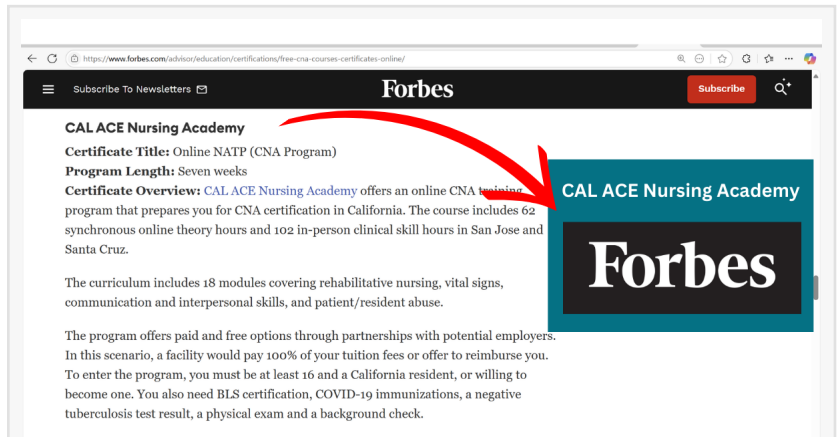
https://www.forbes.com/advisor/education/certifications/free-cna-courses-certificates-online/

Subscribe To Newsletters

Forbes

Subscribe

CAL ACE Nursing Academy

Certificate Title: Online NATP (CNA Program)
Program Length: Seven weeks
Certificate Overview: CAL ACE Nursing Academy offers an online CNA training program that prepares you for CNA certification in California. The course includes 62 synchronous online theory hours and 102 in-person clinical skill hours in San Jose and Santa Cruz.

The curriculum includes 18 modules covering rehabilitative nursing, vital signs, communication and interpersonal skills, and patient/resident abuse.

The program offers paid and free options through partnerships with potential employers. In this scenario, a facility would pay 100% of your tuition fees or offer to reimburse you. To enter the program, you must be at least 16 and a California resident, or willing to become one. You also need BLS certification, COVID-19 immunizations, a negative tuberculosis test result, a physical exam and a background check.

CAL ACE Nursing Academy

Forbes